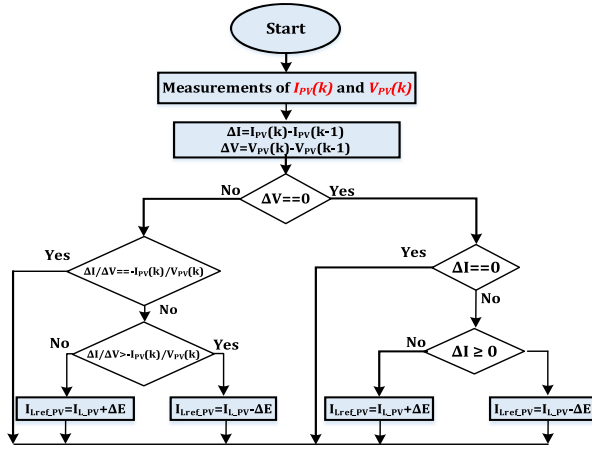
Start

Measurements of $I_{PV}(k)$ and $V_{PV}(k)$

$\Delta I=I_{PV}(k)-I_{PV}(k-1)$
$\Delta V=V_{PV}(k)-V_{PV}(k-1)$

No

$\Delta V==0$

Yes

Yes

$\Delta I/\Delta V==-I_{PV}(k)/V_{PV}(k)$

No

No

$\Delta I/\Delta V>-I_{PV}(k)/V_{PV}(k)$

Yes

$I_{Lref\_PV}=I_{L\_PV}+\Delta E$

$I_{Lref\_PV}=I_{L\_PV}-\Delta E$

Yes

$\Delta I==0$

No

No

$\Delta I \geq 0$

$I_{Lref\_PV}=I_{L\_PV}+\Delta E$

$I_{Lref\_PV}=I_{L\_PV}-\Delta E$